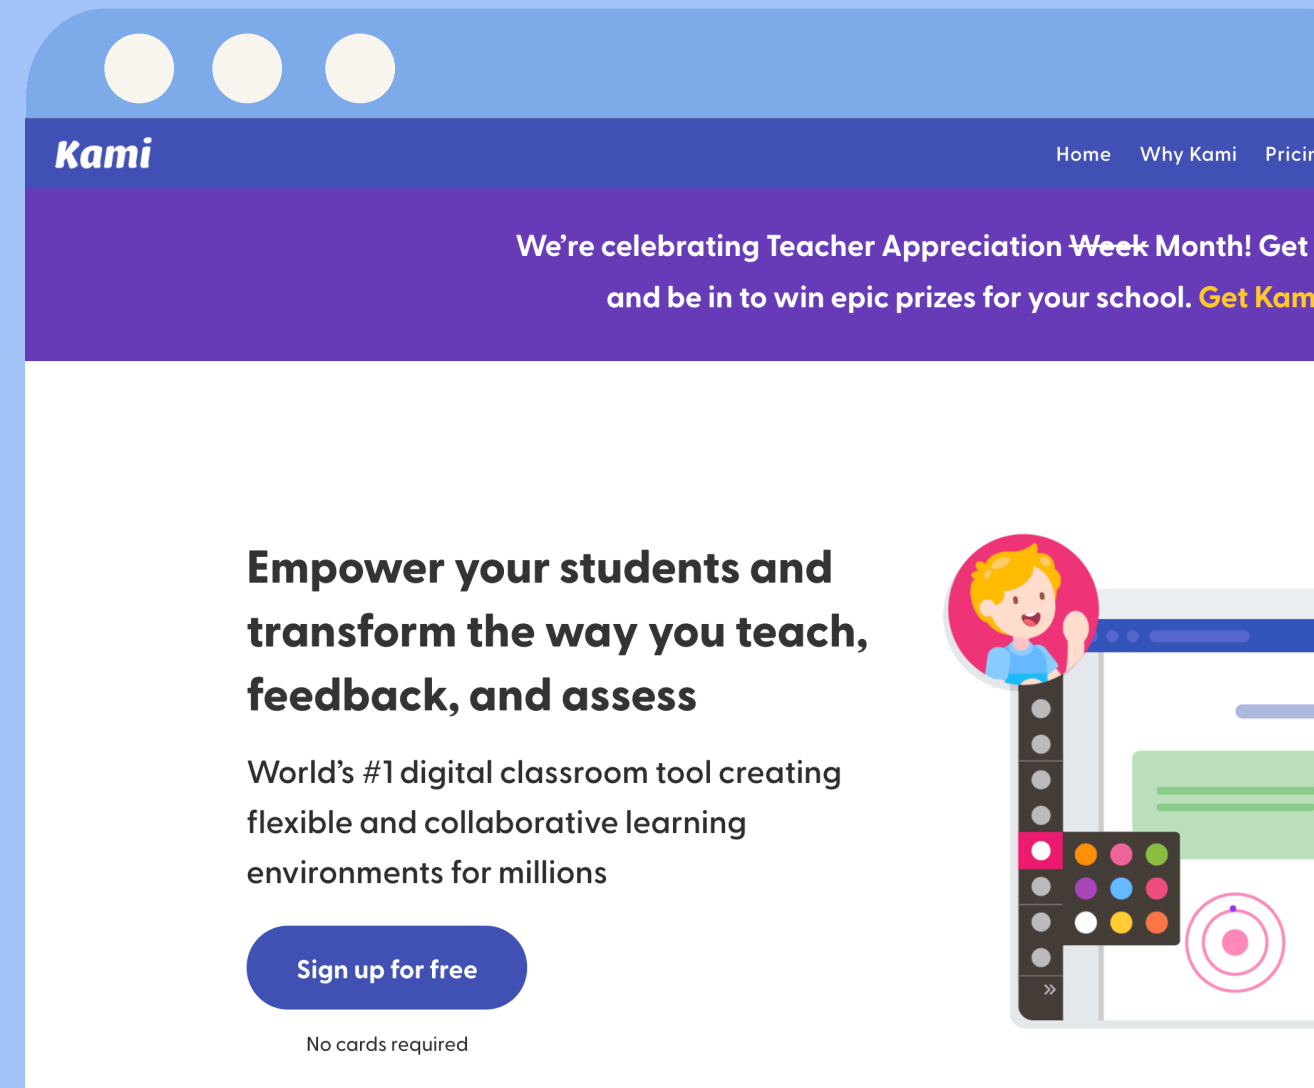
Kami

Home Why Kami Pricin

We're celebrating Teacher Appreciation ~~Week~~ Month! Get and be in to win epic prizes for your school. Get Kam

Empower your students and transform the way you teach, feedback, and assess

World's #1 digital classroom tool creating flexible and collaborative learning environments for millions

Sign up for free

No cards required

»